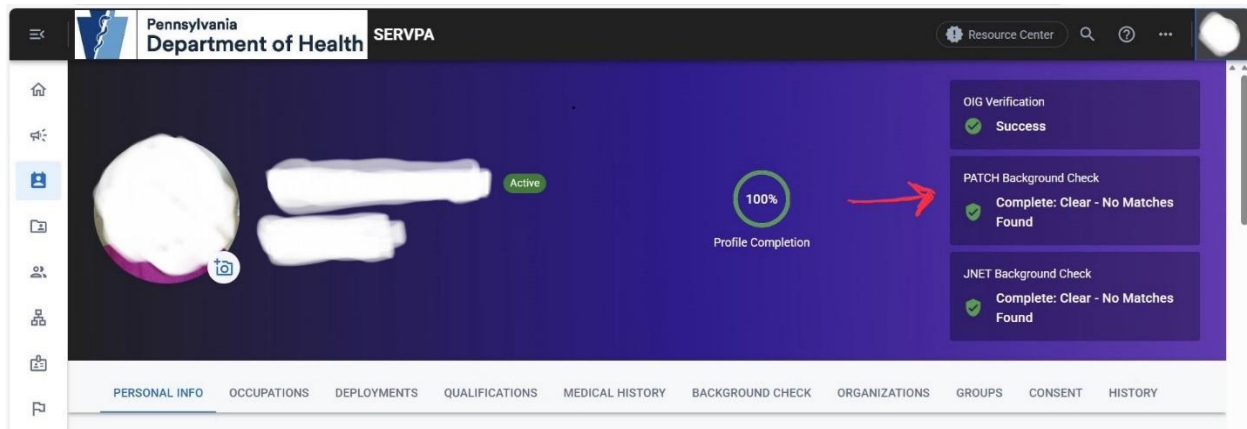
Pennsylvania
Department of Health SERVPA

Resource Center

Active

100%
Profile Completion

OIG Verification
Success

PATCH Background Check
Complete: Clear - No Matches Found

JNET Background Check
Complete: Clear - No Matches Found

PERSONAL INFO OCCUPATIONS DEPLOYMENTS QUALIFICATIONS MEDICAL HISTORY BACKGROUND CHECK ORGANIZATIONS GROUPS CONSENT HISTORY